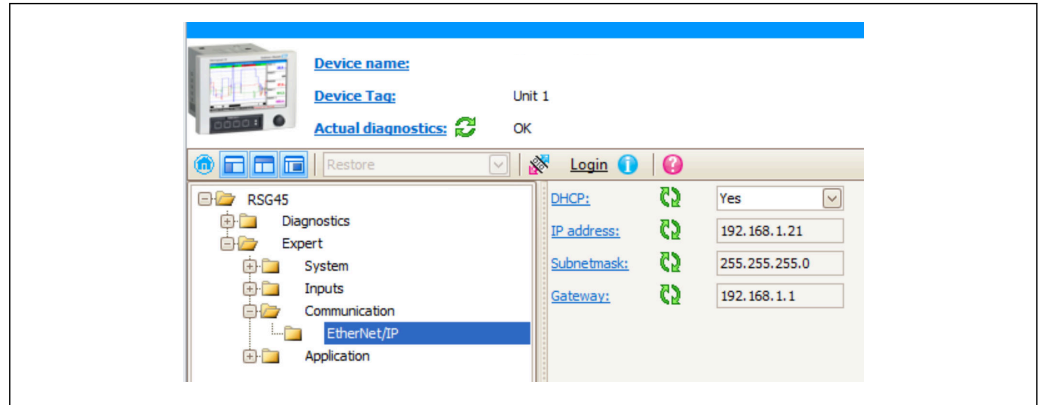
Device name:

Device Tag: Unit 1

Actual diagnostics: OK

Restore

Login

RSG45
Diagnostics
Expert
System
Inputs
Communication
EtherNet/IP
Application

DHCP: Yes

IP address: 192.168.1.21

Subnetmask: 255.255.255.0

Gateway: 192.168.1.1